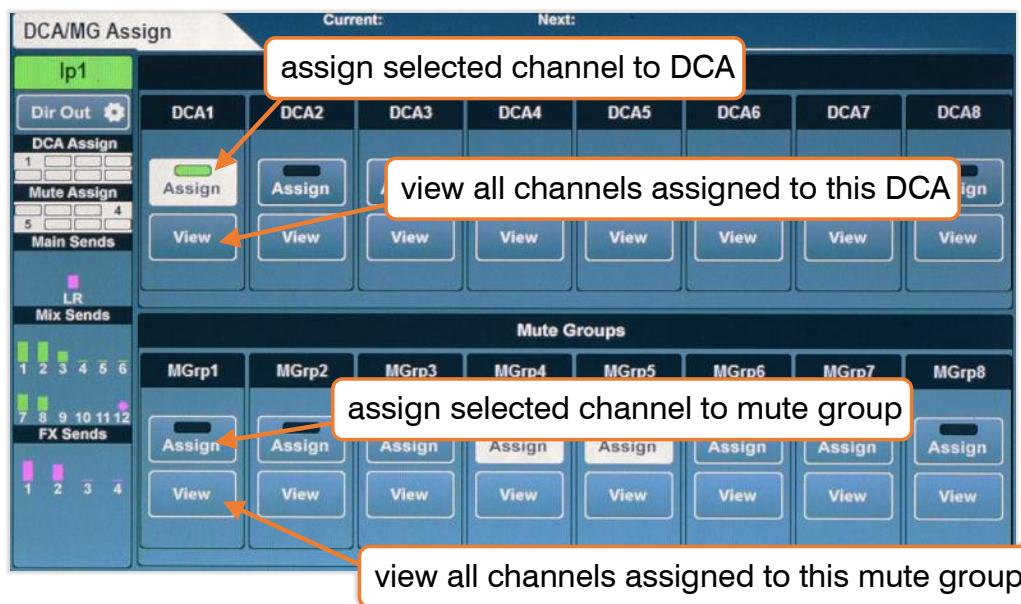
DCA/MG Assign

Current:

Next:

Ip1

Dir Out

DCA Assign

1

Mute Assign

4

5

Main Sends

LR

Mix Sends

1 2 3 4 5 6

7 8 9 10 11 12

FX Sends

1 2 3 4

assign selected channel to DCA

DCA1

DCA2

DCA3

DCA4

DCA5

DCA6

DCA7

DCA8

Assign

Assign

view all channels assigned to this DCA

View

View

View

View

View

View

View

View

Mute Groups

MGrp1

MGrp2

MGrp3

MGrp4

MGrp5

MGrp6

MGrp7

MGrp8

assign selected channel to mute group

Assign

Assign

Assign

Assign

Assign

Assign

Assign

Assign

View

View

View

View

View

View

View

View

view all channels assigned to this mute group